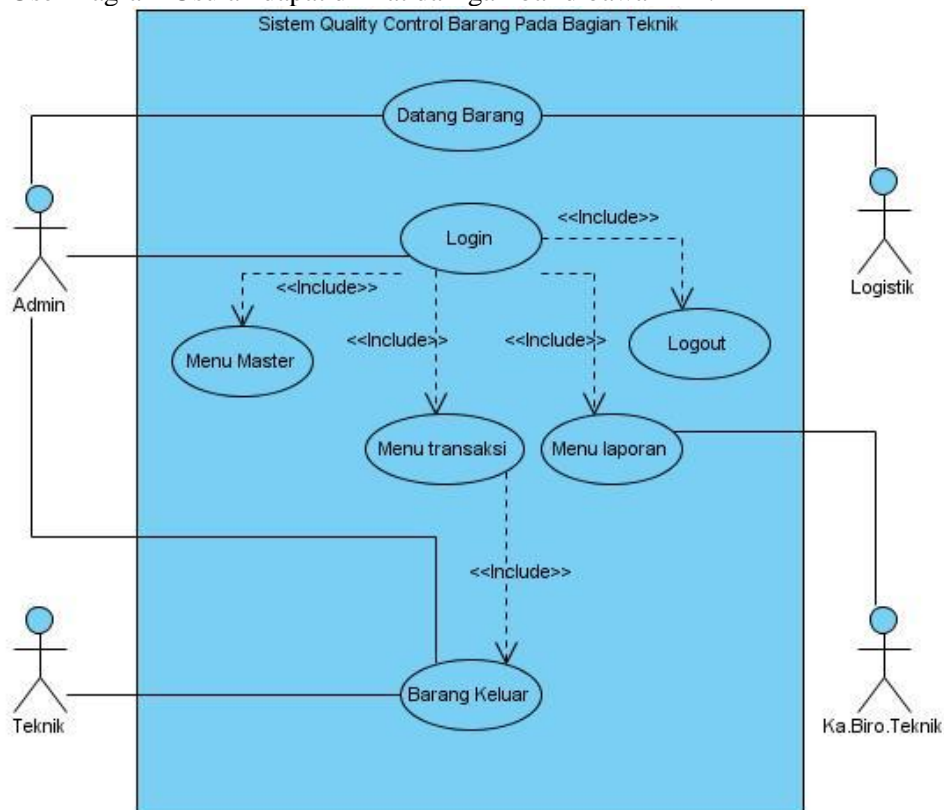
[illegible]

Sistem Quality Control Barang Pada Bagian Teknik

Datang Barang

Admin

Logistik

Login

<<Include>>

<<Include>>

Logout

<<Include>>

<<Include>>

Menu Master

Menu transaksi

Menu laporan

<<Include>>

Teknik

Barang Keluar

Ka.Biro.Teknik